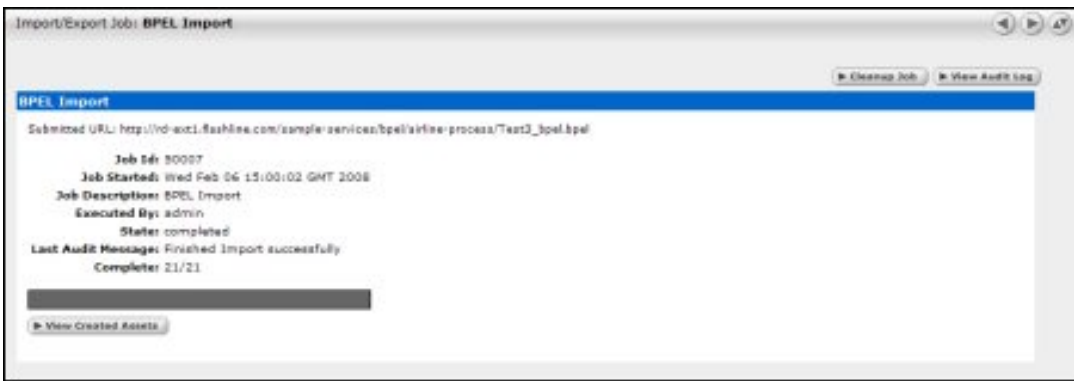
Import/Export Job: BPEL Import

▶ Cleanup Job ▶ View Audit Log

BPEL Import

Submitted URL: http://rd-ext1.flashline.com/sample-services/bpel/airline-process/Test3_bpel.bpel

Job Id: 50007
Job Started: Wed Feb 06 15:00:02 GMT 2008
Job Description: BPEL Import
Executed By: admin
State: completed
Last Audit Message: Finished Import successfully
Complete: 21/21

▶ View Created Assets